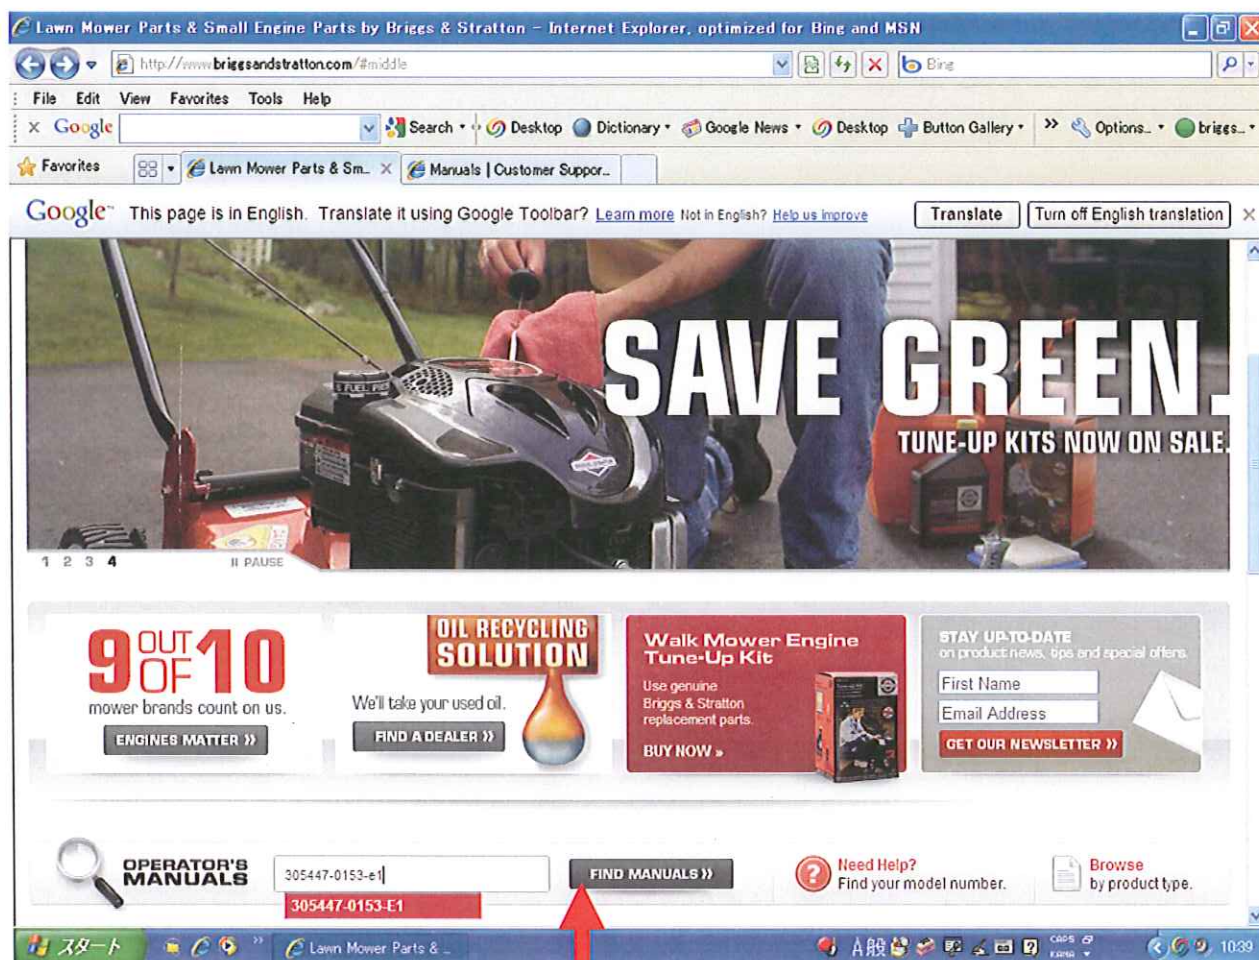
Lawn Mower Parts & Small Engine Parts by Briggs & Stratton - Internet Explorer, optimized for Bing and MSN

http://www.briggsandstratton.com/#middle

Bing

File Edit View Favorites Tools Help

Google Search Desktop Dictionary Google News Desktop Button Gallery Options briggs

Favorites Lawn Mower Parts & Sm... Manuals | Customer Suppor...

Google This page is in English. Translate it using Google Toolbar? Learn more Not in English? Help us improve Translate Turn off English translation

FUEL

SAVE GREEN.
TUNE-UP KITS NOW ON SALE.

1 2 3 4 II PAUSE

9 OUT OF 10
mower brands count on us.
ENGINES MATTER »

OIL RECYCLING SOLUTION
We'll take your used oil.
FIND A DEALER »

Walk Mower Engine Tune-Up Kit
Use genuine Briggs & Stratton replacement parts.
BUY NOW »

STAY UP-TO-DATE
on product news, tips and special offers.
First Name
Email Address
GET OUR NEWSLETTER »

OPERATOR'S MANUALS
305447-0153-e1
305447-0153-E1
FIND MANUALS »

Need Help?
Find your model number.

Browse
by product type.

スタート Lawn Mower Parts & ... A般 CAPS KANA 10:39